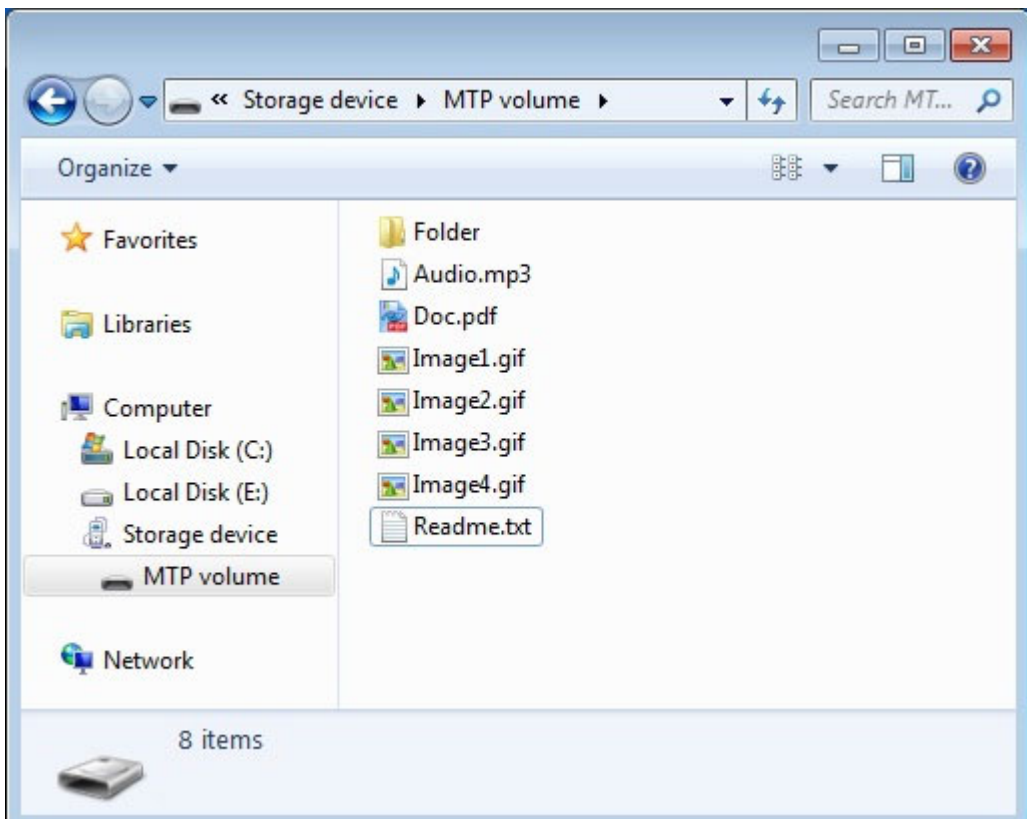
« Storage device ▸ MTP volume ▸

Search MT...

Organize ▾

Favorites

Libraries

Computer

Local Disk (C:)

Local Disk (E:)

Storage device

MTP volume

Network

Folder

Audio.mp3

Doc.pdf

Image1.gif

Image2.gif

Image3.gif

Image4.gif

Readme.txt

8 items